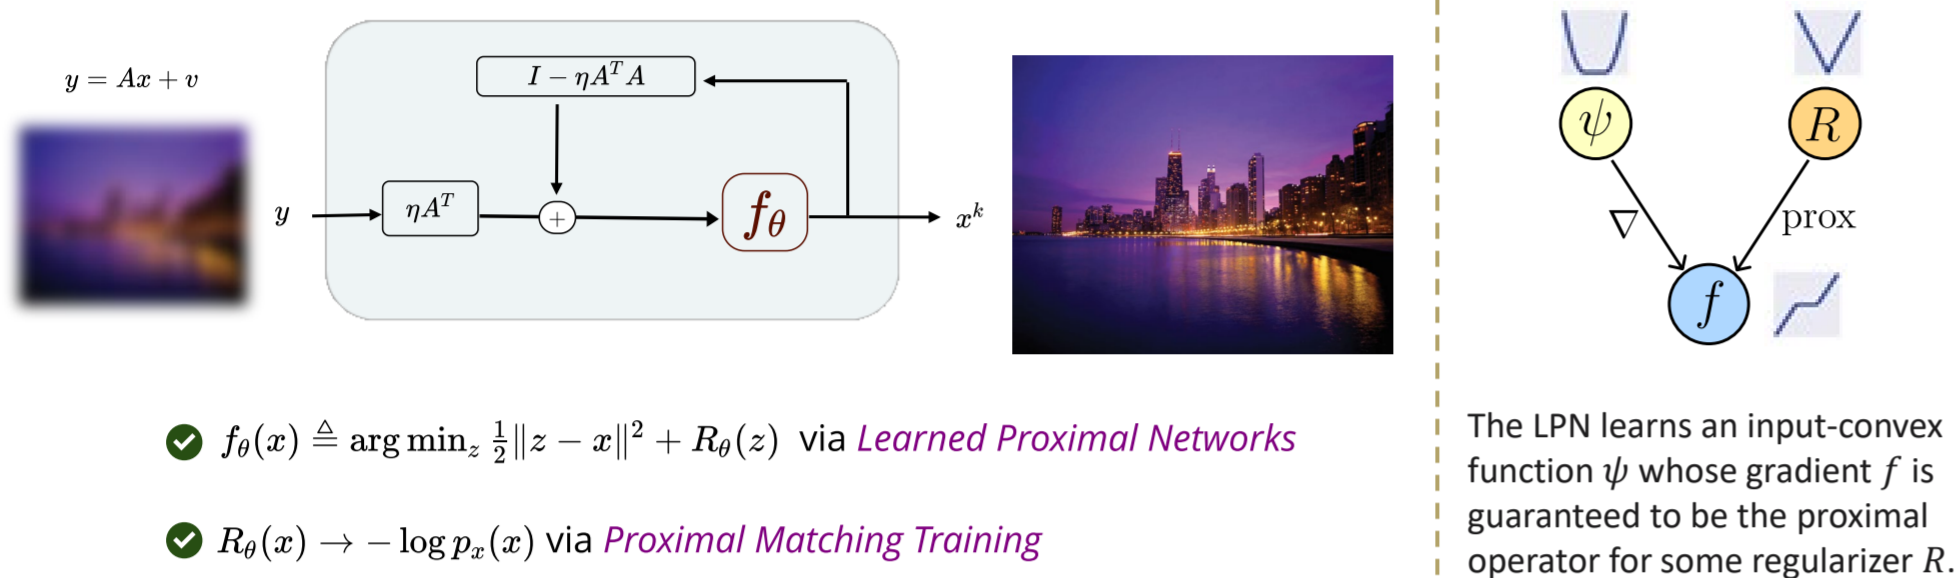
$y = Ax + v$

$I - \eta A^T A$

$y$

$\eta A^T$

$+$

$f_\theta$

$x^k$

$\psi$

$R$

$\nabla$

prox

$f$

$f_\theta(x) \triangleq \arg\min_z \frac{1}{2}\|z - x\|^2 + R_\theta(z)$ via Learned Proximal Networks

$R_\theta(x) \to -\log p_x(x)$ via Proximal Matching Training

The LPN learns an input-convex function $\psi$ whose gradient $f$ is guaranteed to be the proximal operator for some regularizer $R$.